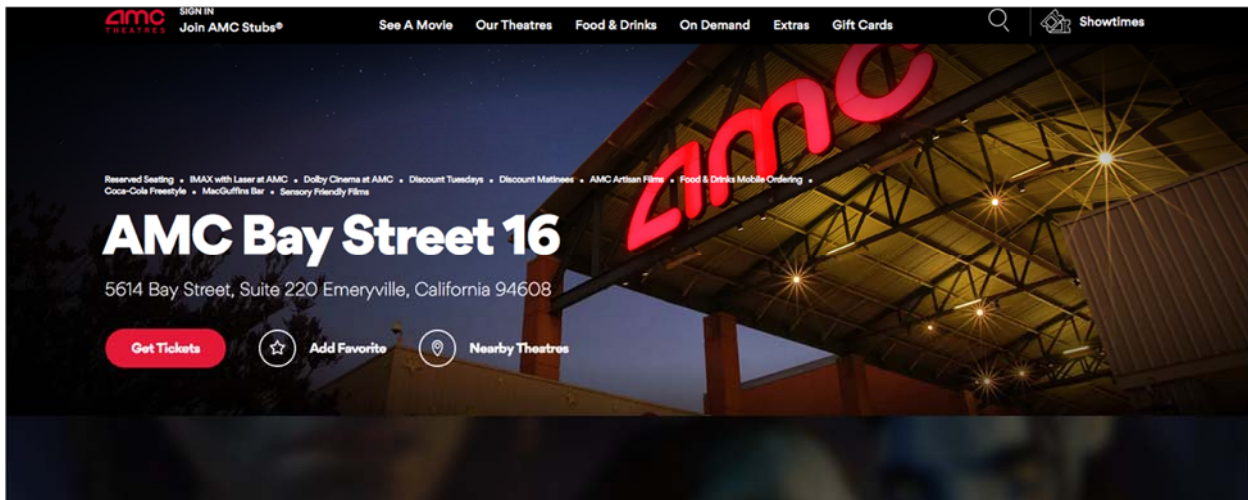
amc THEATRES

SIGN IN
Join AMC Stubs®

See A Movie Our Theatres Food & Drinks On Demand Extras Gift Cards

Showtimes

amc

Reserved Seating • IMAX with Laser at AMC • Dolby Cinema at AMC • Discount Tuesdays • Discount Matinees • AMC Artisan Films • Food & Drinks Mobile Ordering • Coca-Cola Freestyle • MacGuffins Bar • Sensory Friendly Films

AMC Bay Street 16

5614 Bay Street, Suite 220 Emeryville, California 94608

Get Tickets

Add Favorite

Nearby Theatres